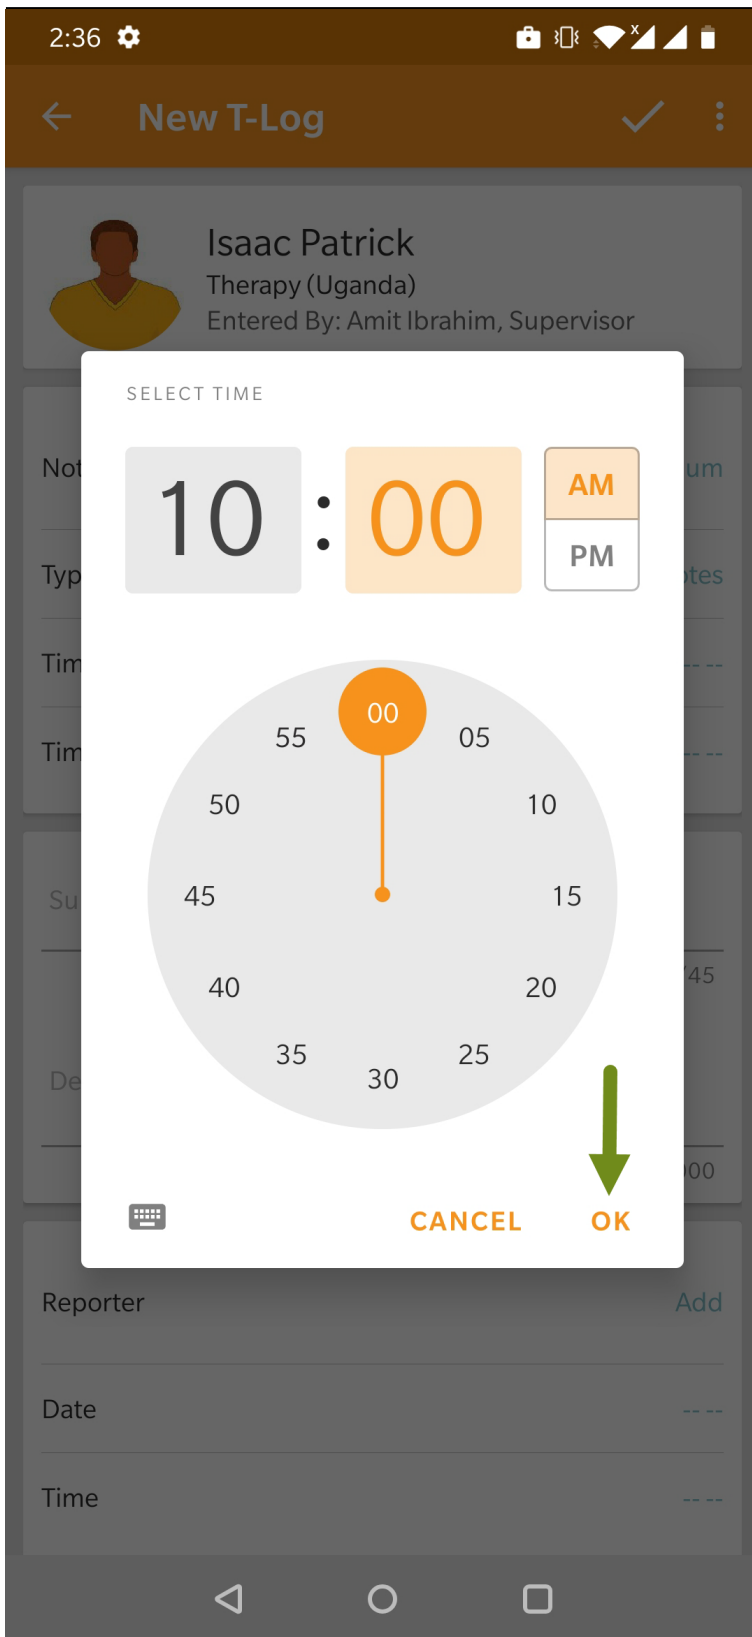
2:36

New T-Log

Isaac Patrick
Therapy (Uganda)
Entered By: Amit Ibrahim, Supervisor

Not

um

Typ

otes

Tim

Tim

Su

45

De

00

SELECT TIME

10 : 00

AM

PM

00
05
10
15
20
25
30
35
40
45
50
55

CANCEL OK

Reporter

Add

Date

Time